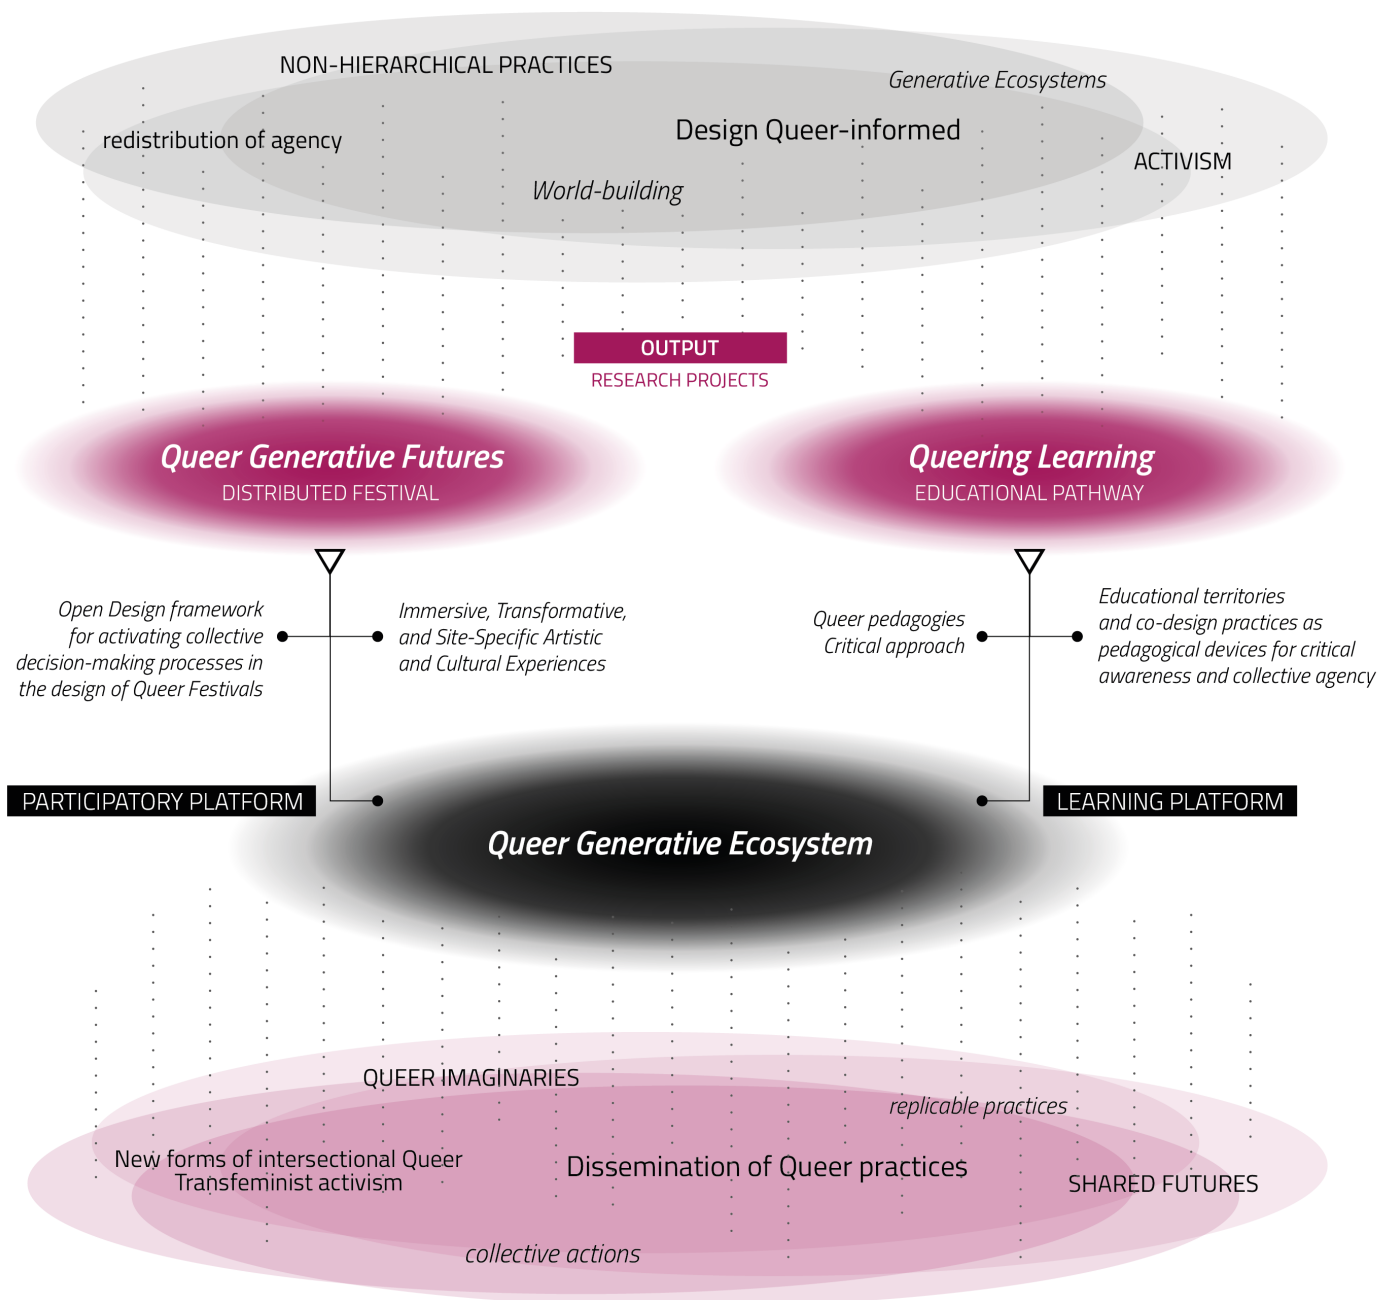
NON-HIERARCHICAL PRACTICES

Generative Ecosystems

redistribution of agency

Design Queer-informed

ACTIVISM

World-building

OUTPUT

RESEARCH PROJECTS

Queer Generative Futures

DISTRIBUTED FESTIVAL

Queering Learning

EDUCATIONAL PATHWAY

Open Design framework for activating collective decision-making processes in the design of Queer Festivals

Immersive, Transformative, and Site-Specific Artistic and Cultural Experiences

Queer pedagogies Critical approach

Educational territories and co-design practices as pedagogical devices for critical awareness and collective agency

PARTICIPATORY PLATFORM

LEARNING PLATFORM

Queer Generative Ecosystem

QUEER IMAGINARIES

replicable practices

New forms of intersectional Queer Transfeminist activism

Dissemination of Queer practices

SHARED FUTURES

collective actions